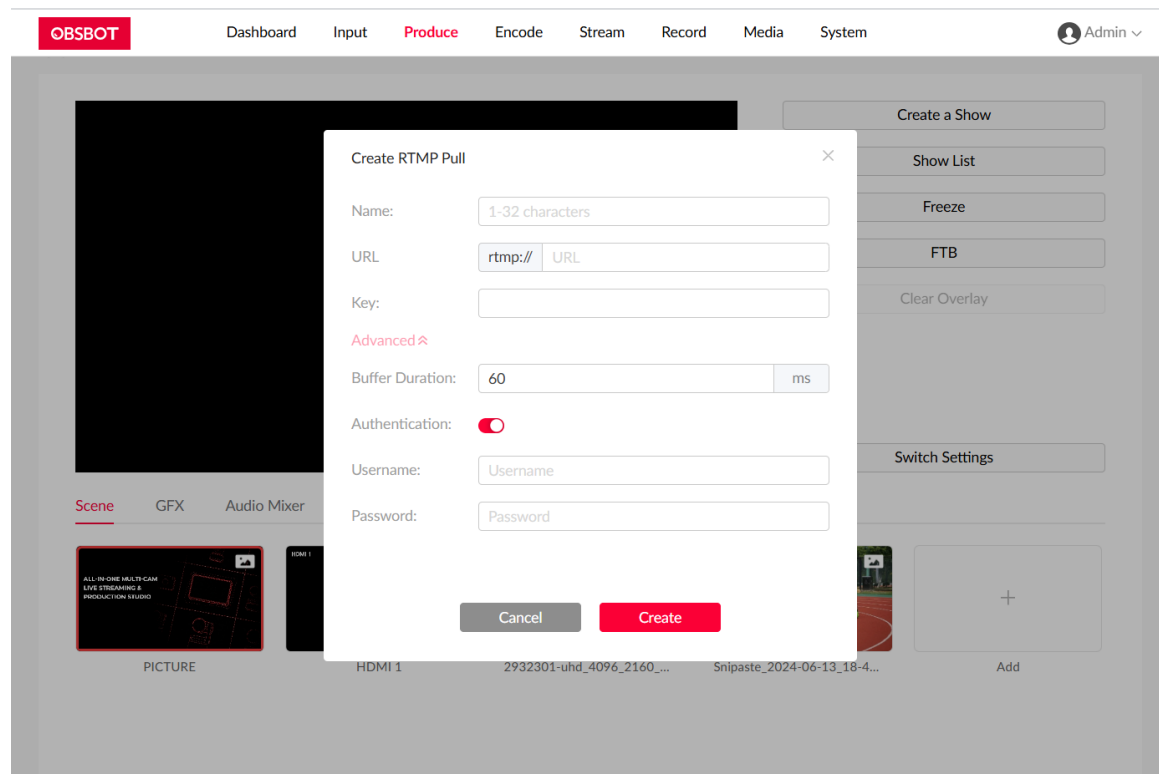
OBSBOT

Dashboard Input Produce Encode Stream Record Media System

Admin

Create a Show
Show List
Freeze
FTB
Clear Overlay
Switch Settings

Create RTMP Pull

×

Name: 1-32 characters

URL rtmp:// URL

Key:

Advanced

Buffer Duration: 60 ms

Authentication:

Username: Username

Password: Password

Cancel Create

Scene GFX Audio Mixer

ALL-IN-ONE MULTI-CAM LIVE STREAMING & PRODUCTION STUDIO

HDMI 1

+

PICTURE HDMI 1 2932301-uhd_4096_2160_... Snipaste_2024-06-13_18-4... Add